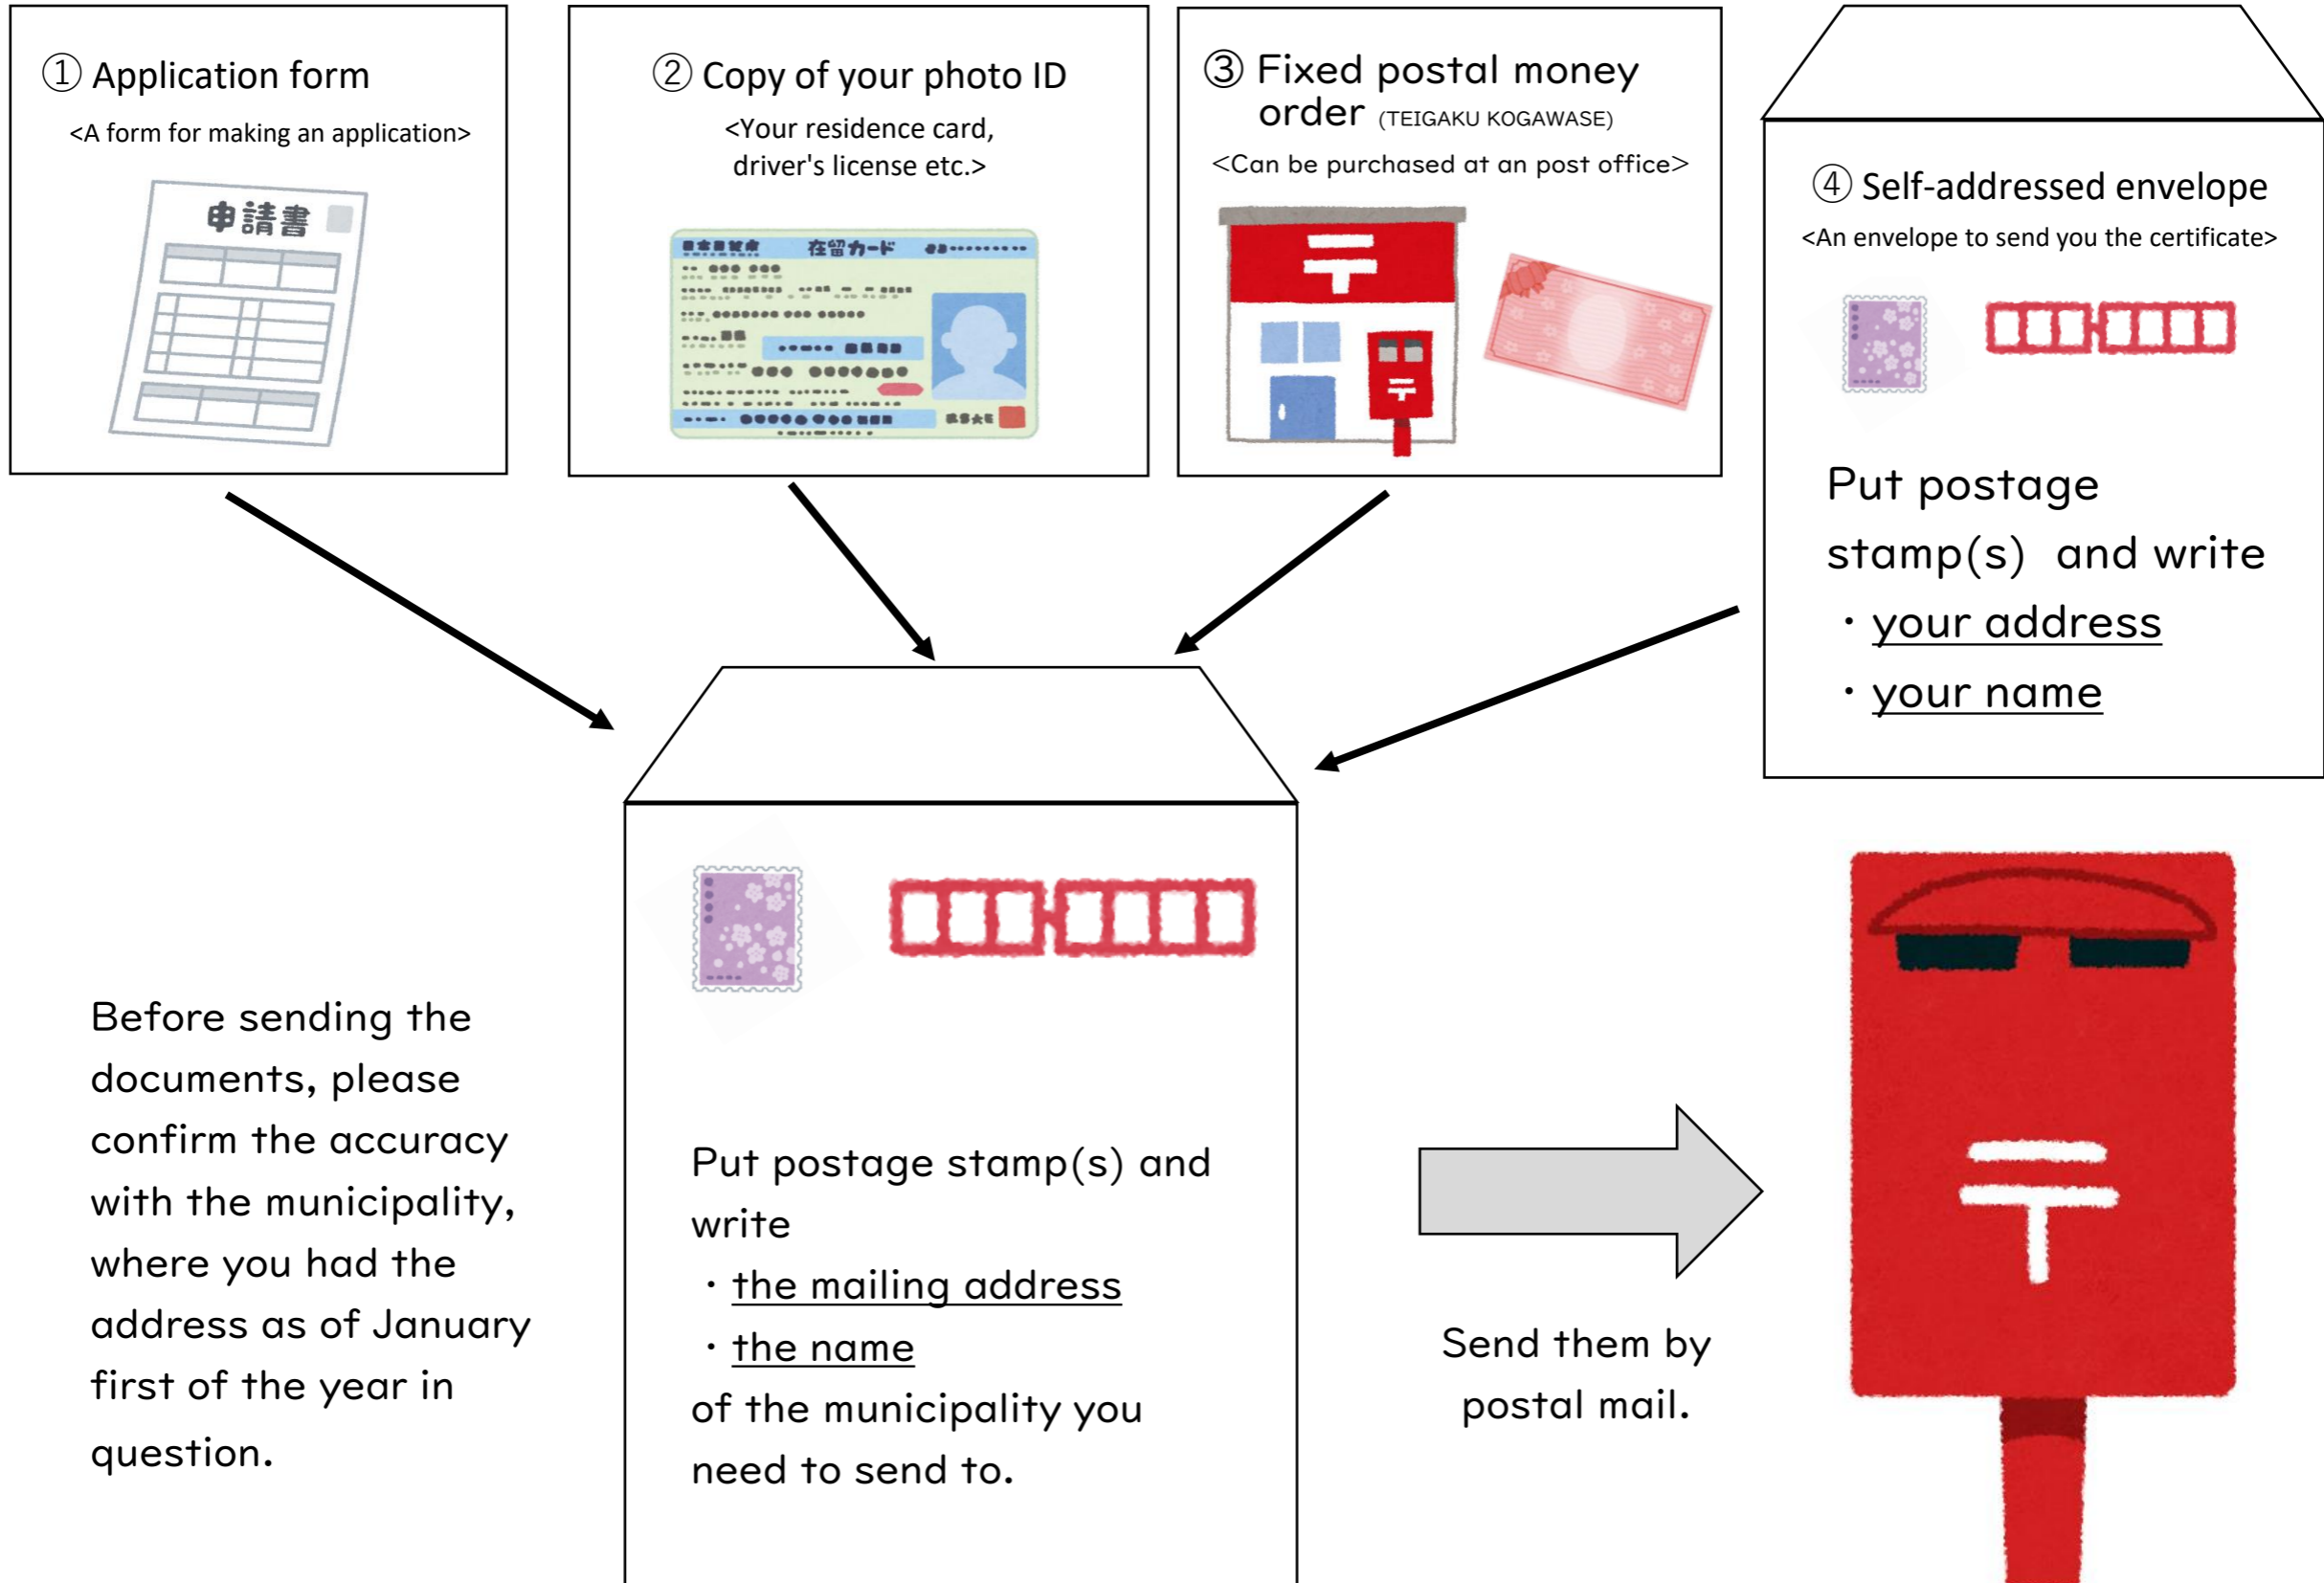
① Application form
<A form for making an application>
申請書

② Copy of your photo ID
<Your residence card, driver's license etc.>
在留カード

③ Fixed postal money order (TEIGAKU KOGAWASE)
<Can be purchased at an post office>

④ Self-addressed envelope
<An envelope to send you the certificate>

Put postage stamp(s) and write
・your address
・your name

Before sending the documents, please confirm the accuracy with the municipality, where you had the address as of January first of the year in question.

Put postage stamp(s) and write
・the mailing address
・the name
of the municipality you need to send to.

Send them by postal mail.